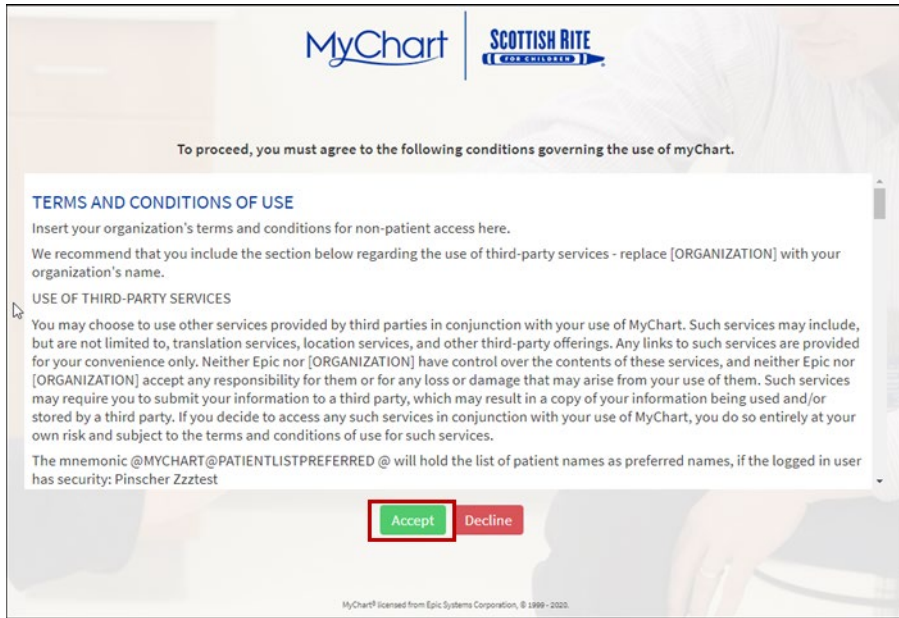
MyChart | SCOTTISH RITE FOR CHILDREN

To proceed, you must agree to the following conditions governing the use of myChart.

TERMS AND CONDITIONS OF USE

Insert your organization's terms and conditions for non-patient access here.

We recommend that you include the section below regarding the use of third-party services - replace [ORGANIZATION] with your organization's name.

USE OF THIRD-PARTY SERVICES

You may choose to use other services provided by third parties in conjunction with your use of MyChart. Such services may include, but are not limited to, translation services, location services, and other third-party offerings. Any links to such services are provided for your convenience only. Neither Epic nor [ORGANIZATION] have control over the contents of these services, and neither Epic nor [ORGANIZATION] accept any responsibility for them or for any loss or damage that may arise from your use of them. Such services may require you to submit your information to a third party, which may result in a copy of your information being used and/or stored by a third party. If you decide to access any such services in conjunction with your use of MyChart, you do so entirely at your own risk and subject to the terms and conditions of use for such services.

The mnemonic @MYCHART@PATIENTLISTPREFERRED @ will hold the list of patient names as preferred names, if the logged in user has security: Pinscher Zzztest

Accept Decline

MyChart® licensed from Epic Systems Corporation, © 1999 - 2020.